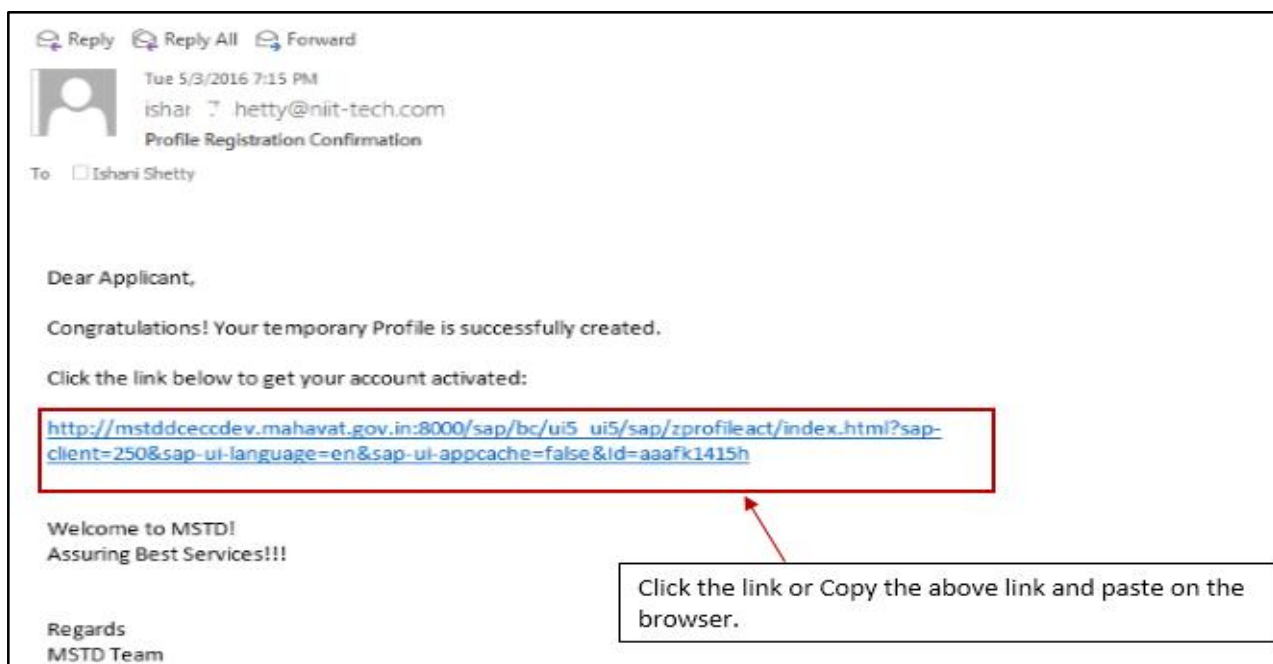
Reply Reply All Forward

Tue 5/3/2016 7:15 PM
ishar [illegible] hetty@niit-tech.com
Profile Registration Confirmation

To Ishani Shetty

Dear Applicant,

Congratulations! Your temporary Profile is successfully created.

Click the link below to get your account activated:

http://mstddceccdev.mahavat.gov.in:8000/sap/bc/ui5_ui5/sap/zprofileact/index.html?sap-client=250&sap-ui-language=en&sap-ui-appcache=false&Id=aaafk1415h

Welcome to MSTD!
Assuring Best Services!!!

Click the link or Copy the above link and paste on the browser.

Regards
MSTD Team